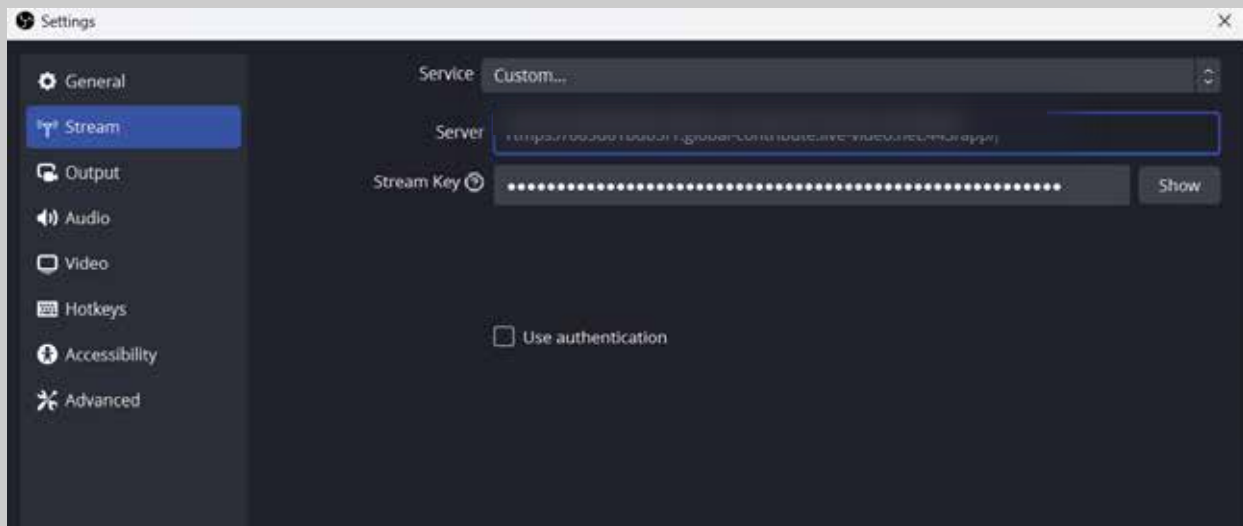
Settings
×

General
Stream
Output
Audio
Video
Hotkeys
Accessibility
Advanced

Service Custom...
Server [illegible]
Stream Key ••••••••••••••••••••••••••••••••••••••••••••••••••••••••••••••••• Show

Use authentication